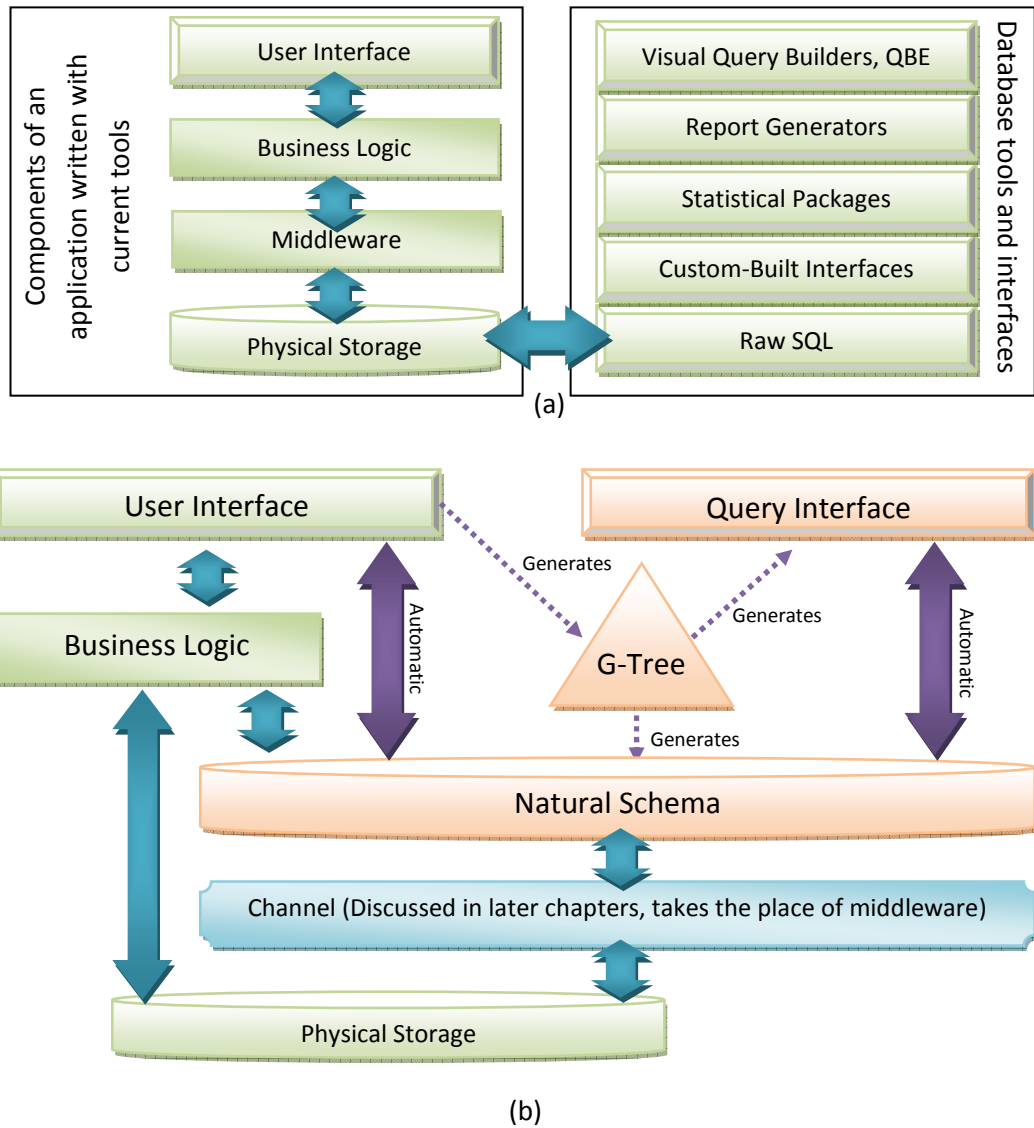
Components of an application written with current tools

User Interface

Business Logic

Middleware

Physical Storage

Visual Query Builders, QBE

Report Generators

Statistical Packages

Custom-Built Interfaces

Raw SQL

Database tools and interfaces

(a)

User Interface

Query Interface

Generates

Generates

Business Logic

Automatic

G-Tree

Automatic

Generates

Natural Schema

Channel (Discussed in later chapters, takes the place of middleware)

Physical Storage

(b)